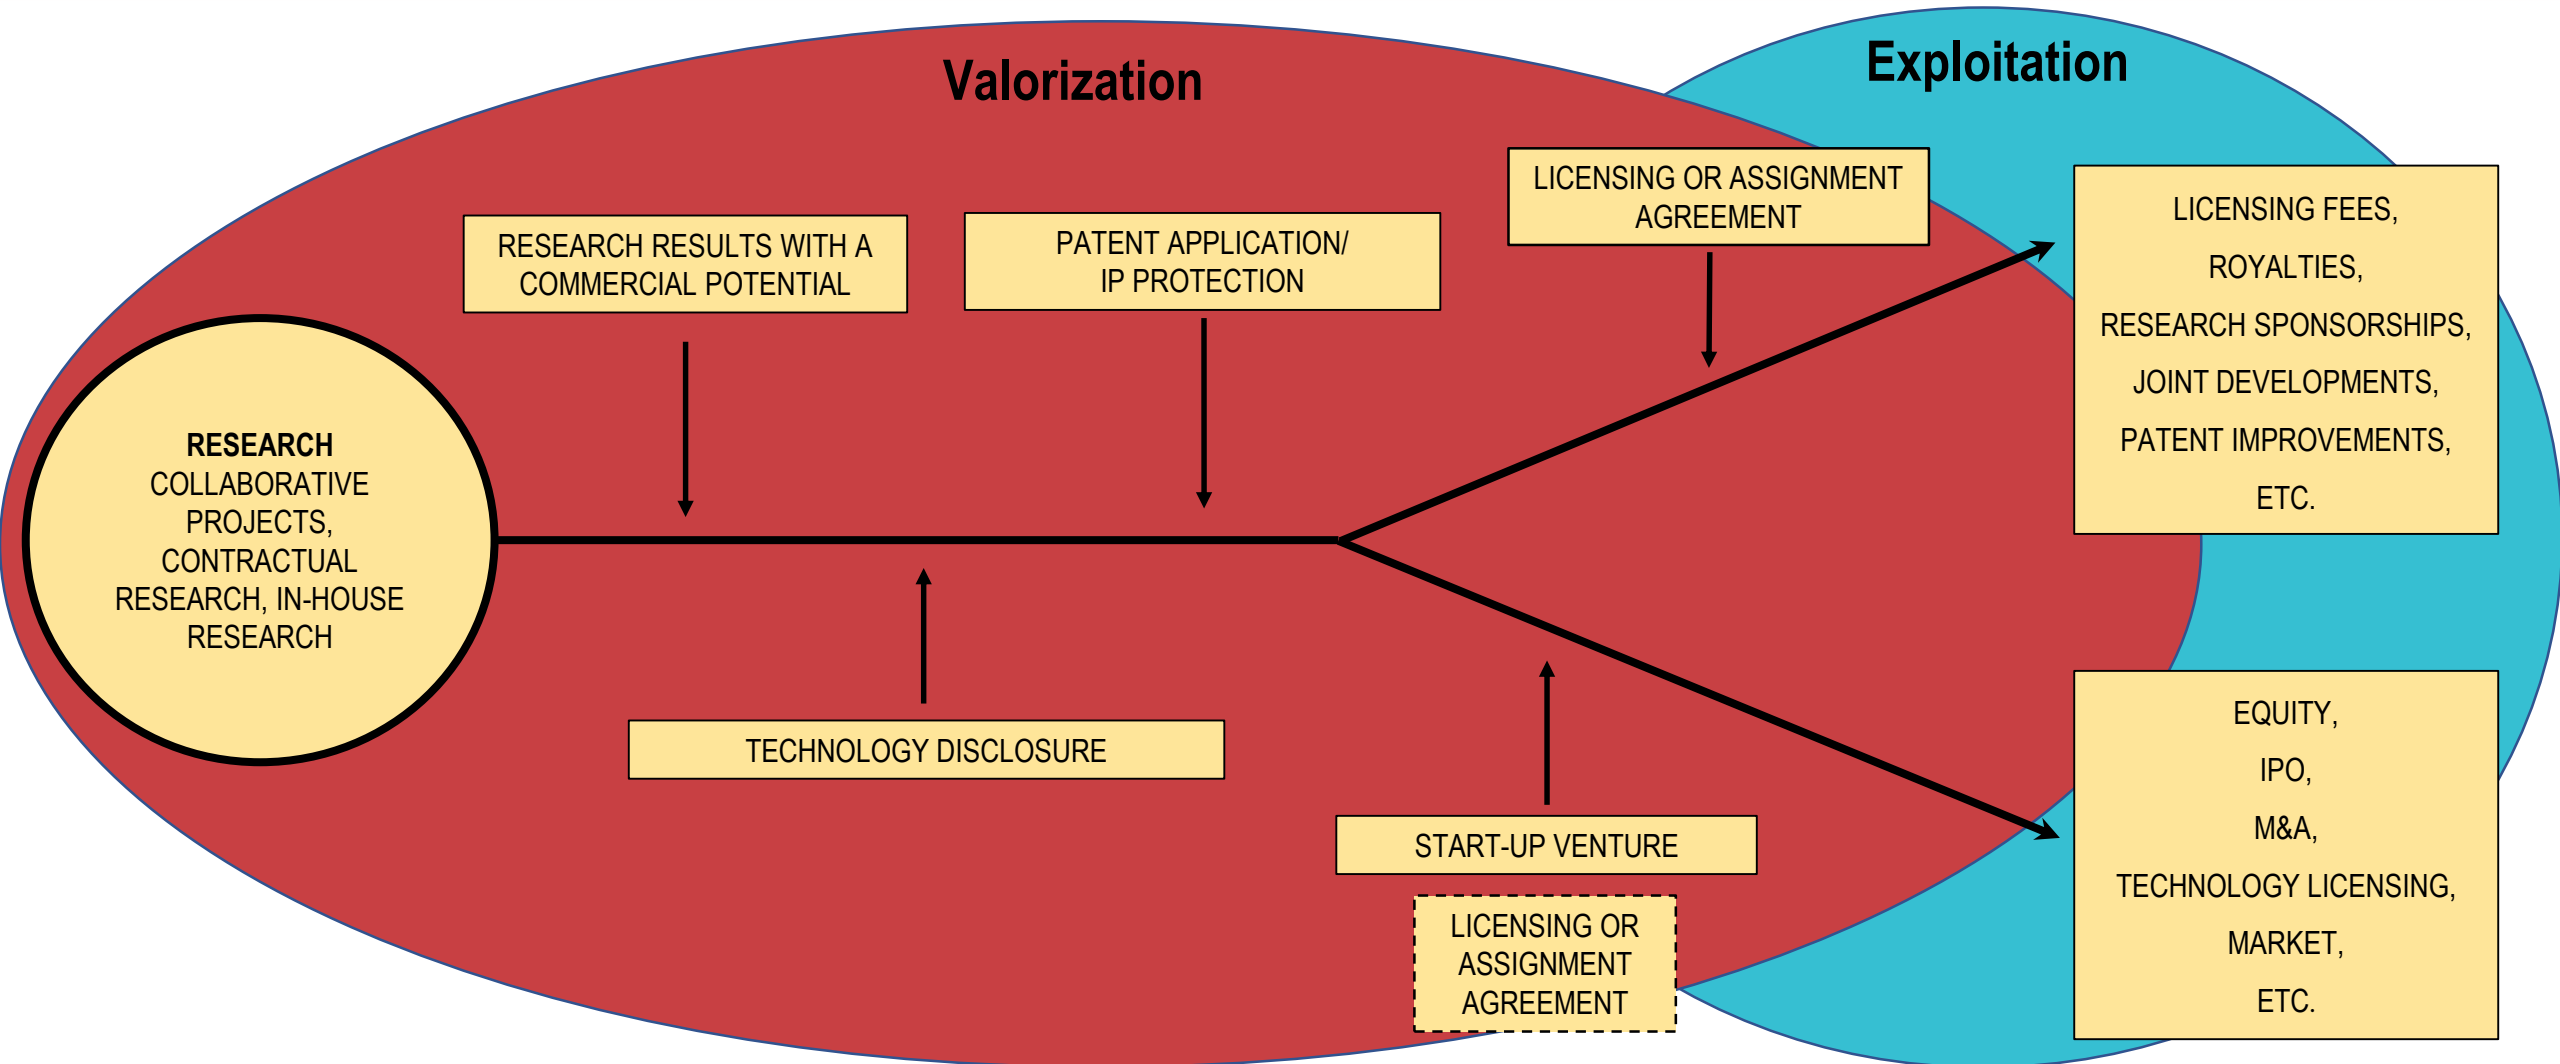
Valorization

Exploitation

RESEARCH
COLLABORATIVE PROJECTS, CONTRACTUAL RESEARCH, IN-HOUSE RESEARCH

RESEARCH RESULTS WITH A COMMERCIAL POTENTIAL

PATENT APPLICATION/ IP PROTECTION

LICENSING OR ASSIGNMENT AGREEMENT

TECHNOLOGY DISCLOSURE

START-UP VENTURE

LICENSING OR ASSIGNMENT AGREEMENT

LICENSING FEES,
ROYALTIES,
RESEARCH SPONSORSHIPS,
JOINT DEVELOPMENTS,
PATENT IMPROVEMENTS,
ETC.

EQUITY,
IPO,
M&A,
TECHNOLOGY LICENSING,
MARKET,
ETC.